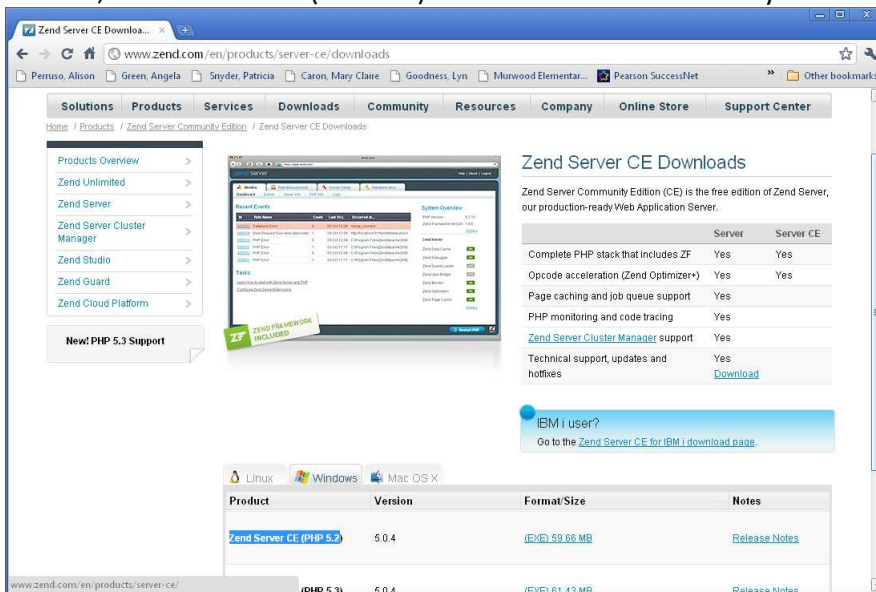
Zend Server CE Downloa... ×

www.zend.com/en/products/server-ce/downloads

Perruso, Alison  Green, Angela  Snyder, Patricia  Caron, Mary Claire  Goodness, Lyn  Murwood Elementar...  Pearson SuccessNet  »  Other bookmarks

Solutions  Products  Services  Downloads  Community  Resources  Company  Online Store  Support Center

Home / Products / Zend Server Community Edition / Zend Server CE Downloads

Products Overview
Zend Unlimited
Zend Server
Zend Server Cluster Manager
Zend Studio
Zend Guard
Zend Cloud Platform

New! PHP 5.3 Support

ZEND FRAMEWORK INCLUDED

Zend Server CE Downloads

Zend Server Community Edition (CE) is the free edition of Zend Server, our production-ready Web Application Server.

| | Server | Server CE |
|---|---|---|
| Complete PHP stack that includes ZF | Yes | Yes |
| Opcode acceleration (Zend Optimizer+) | Yes | Yes |
| Page caching and job queue support | Yes | |
| PHP monitoring and code tracing | Yes | |
| Zend Server Cluster Manager support | Yes | |
| Technical support, updates and hotfixes | Yes Download | |

IBM i user?
Go to the Zend Server CE for IBM i download page.

Linux  Windows  Mac OS X

| Product | Version | Format/Size | Notes |
|---|---|---|---|
| Zend Server CE (PHP 5.2) | 5.0.4 | (EXE) 59.66 MB | Release Notes |
| (PHP 5.3) | 5.0.4 | (EXE) 61.42 MB | Release Notes |

www.zend.com/en/products/server-ce/